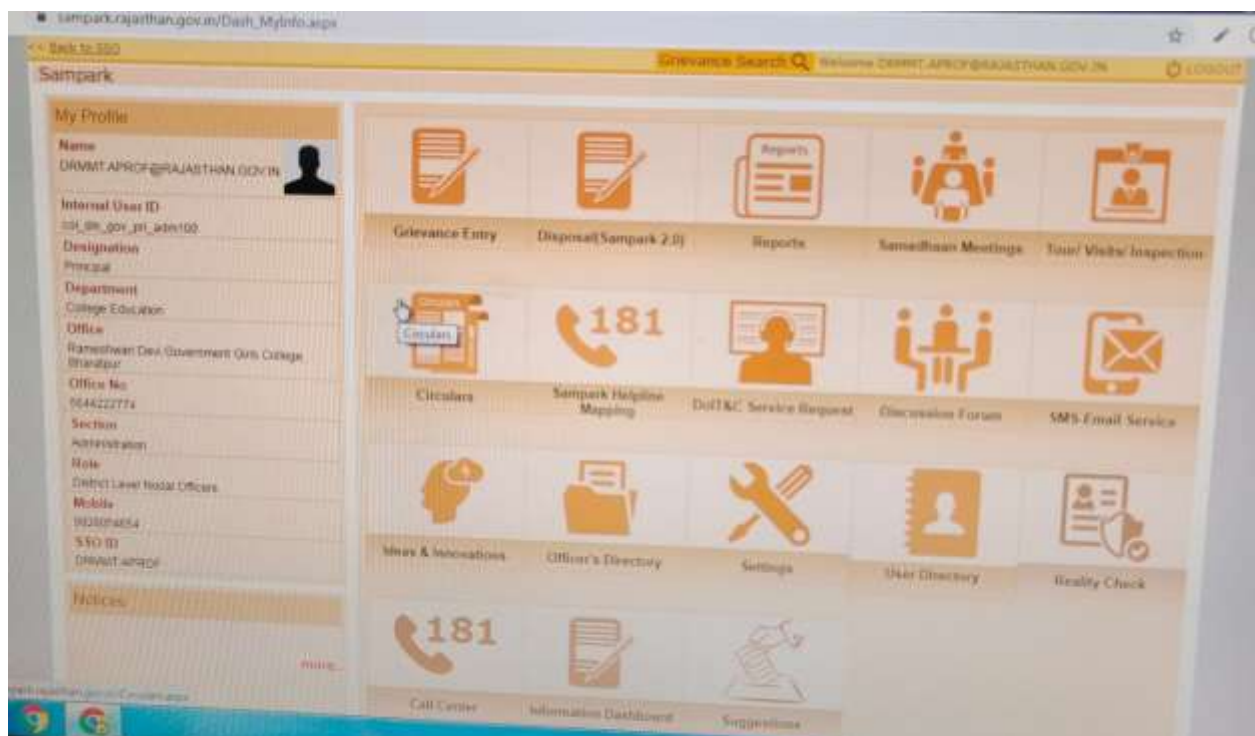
sampark.rajasthan.gov.in/Dash_MyInfo.aspx

<< Back to SSO

Grievance Search

Welcome DRMMT.APROF@RAJASTHAN.GOV.IN

LOGOUT

Sampark

My Profile

Name
DRMMT.APROF@RAJASTHAN.GOV.IN

Internal User ID
col_dh_gov_pri_adm100

Designation
Principal

Department
College Education

Office
Rameshwari Devi Government Girls College Bharatpur

Office No
05644222774

Section
Administration

Role
District Level Nodal Officers

Mobile
9929094654

SSO ID
DRMMT.APROF

Notices

more...

Reports

Grievance Entry

Disposal(Sampark 2.0)

Reports

Samadhaan Meetings

Tour/ Visits/ Inspection

Circulars

Circulars

181

Circulars

Sampark Helpline Mapping

DoIT&C Service Request

Discussion Forum

SMS-Email Service

Ideas & Innovations

Officer's Directory

Settings

User Directory

Reality Check

181

Call Center

Information Dashboard

Suggestions

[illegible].rajasthan.gov.in/Circulars.aspx